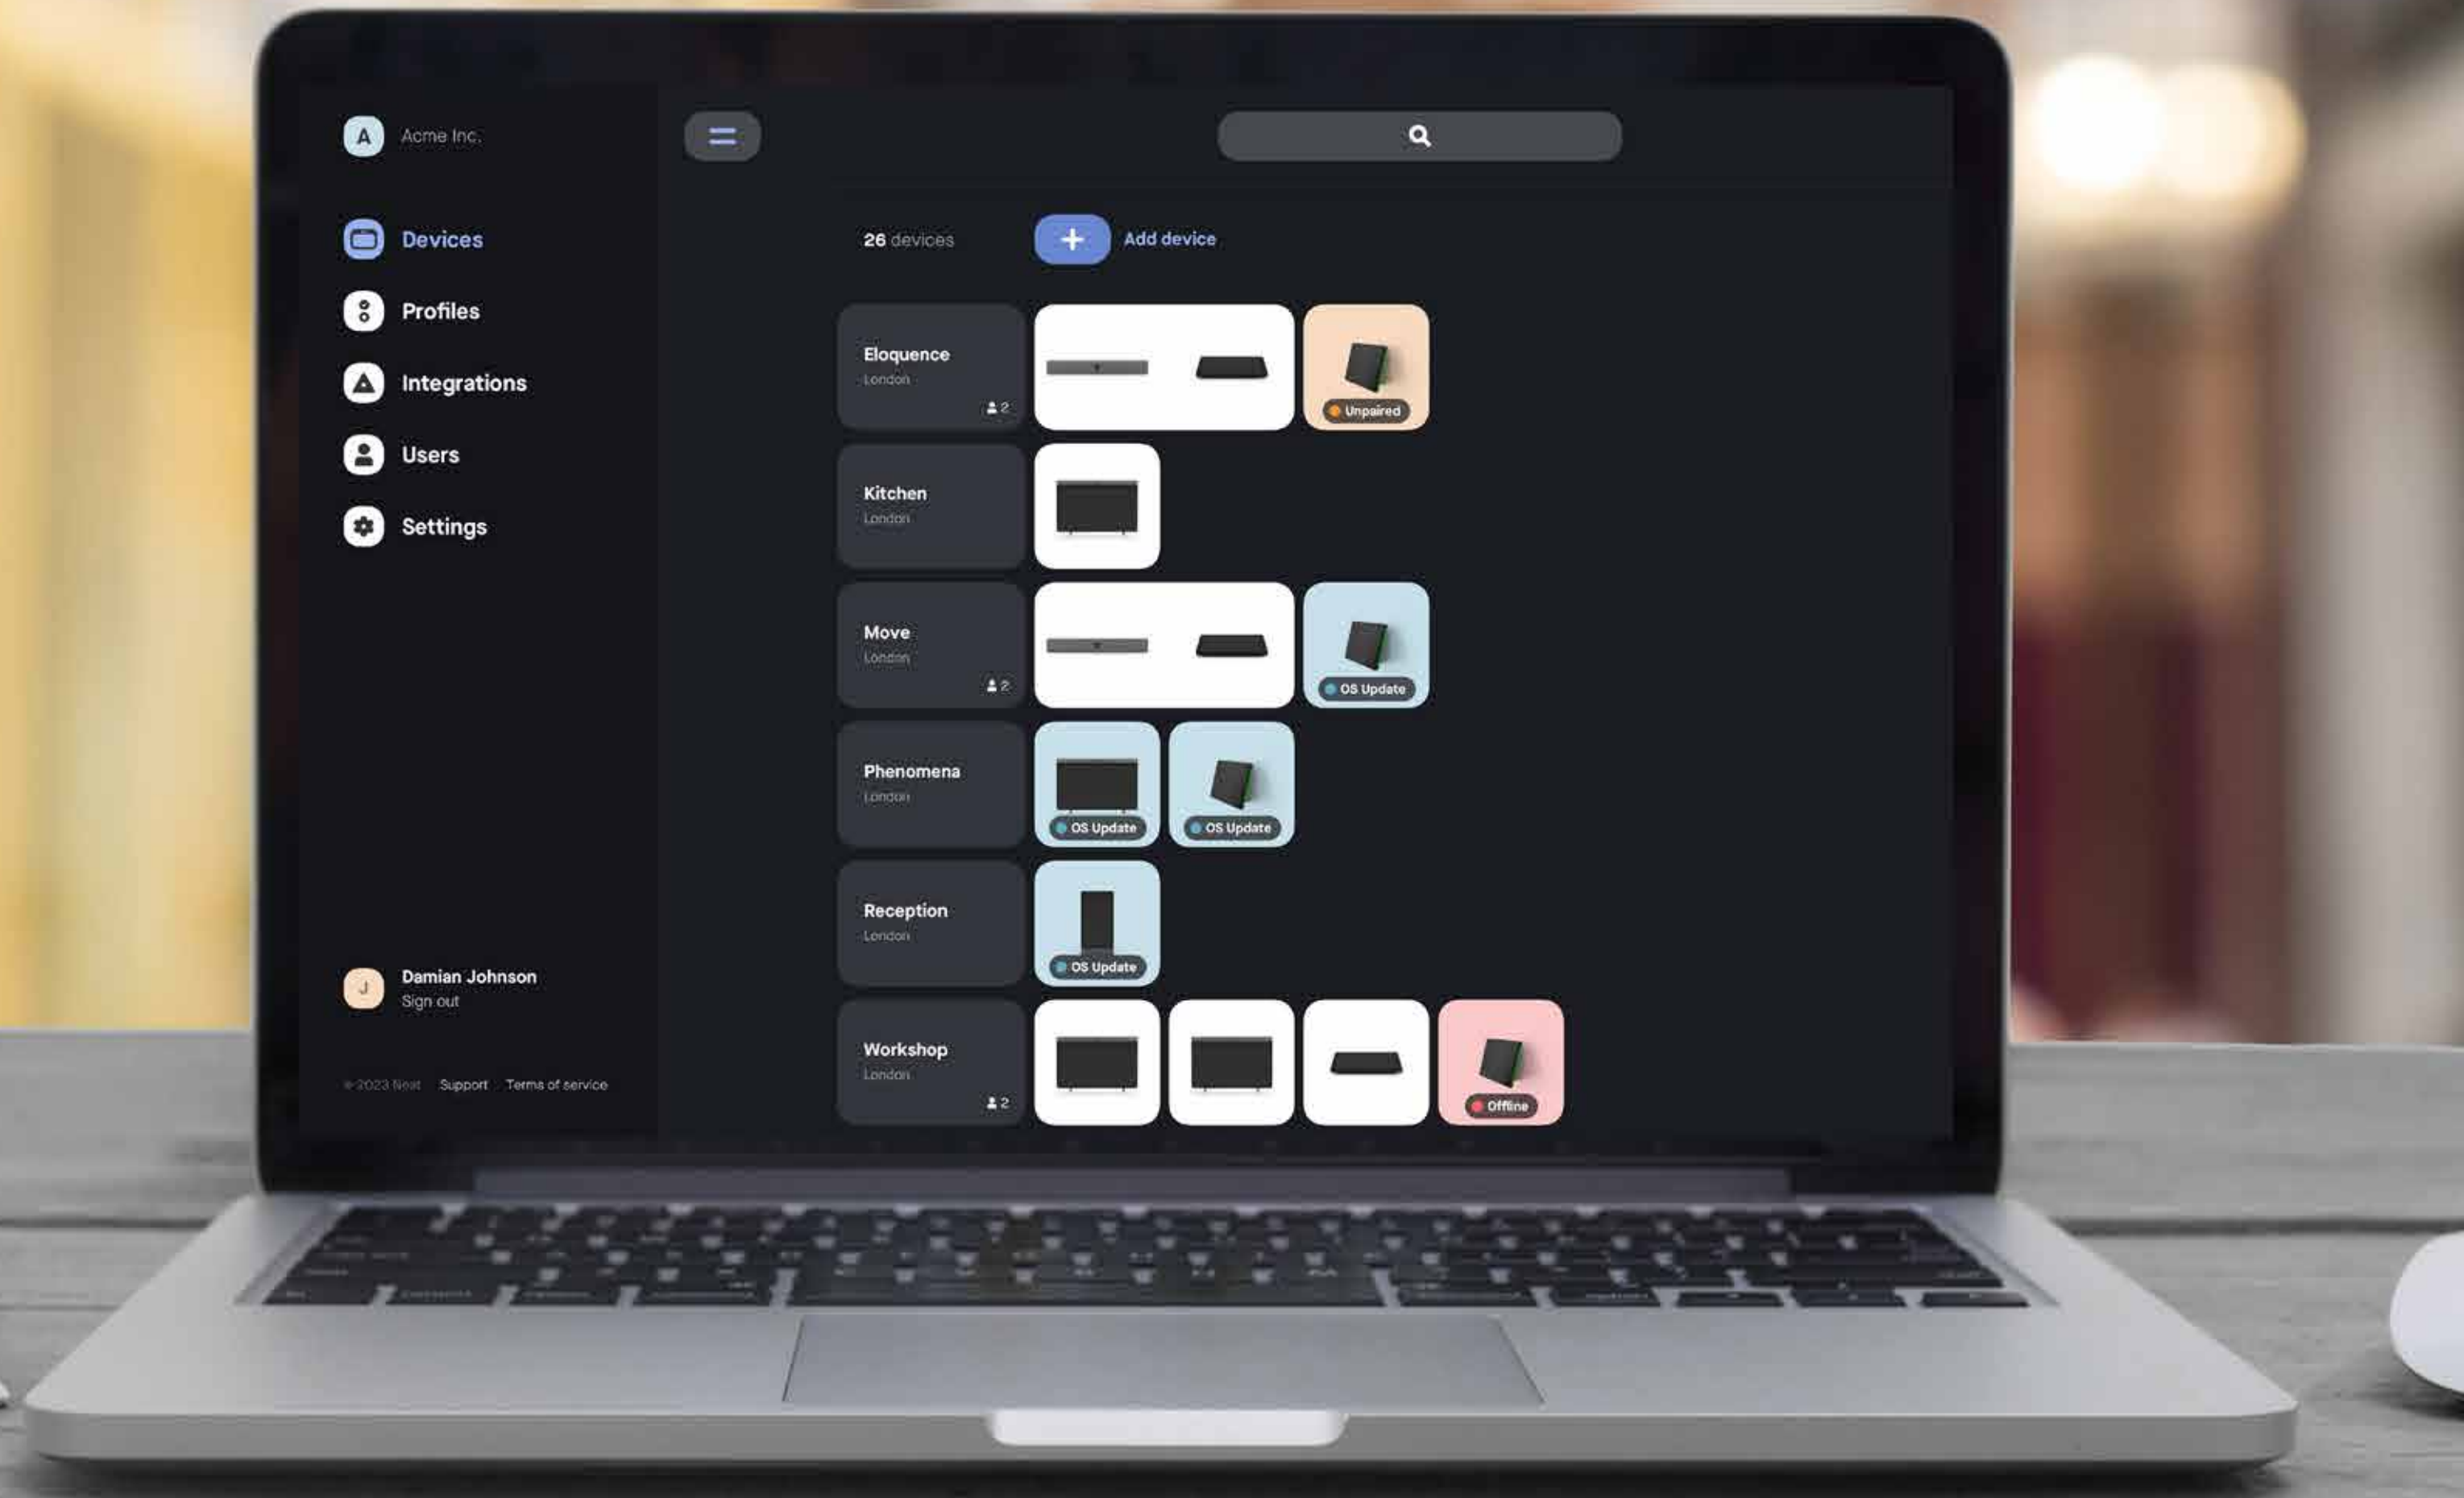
A Acme Inc.

Devices
Profiles
Integrations
Users
Settings

J Damian Johnson
Sign out

© 2023 Neat Support Terms of service

26 devices
Add device

Eloquence
London
2
Unpaired

Kitchen
London

Move
London
2
OS Update

Phenomena
London
OS Update
OS Update

Reception
London
OS Update

Workshop
London
2
Offline